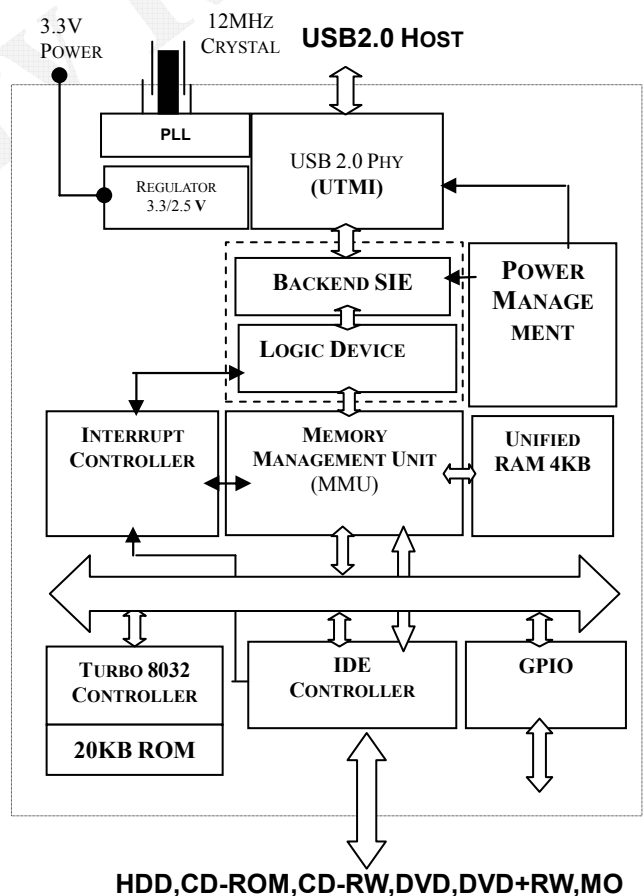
3.3V POWER

12MHZ CRYSTAL

USB2.0 HOST

PLL

USB 2.0 PHY (UTMI)

REGULATOR 3.3/2.5 V

BACKEND SIE

POWER MANAGE MENT

LOGIC DEVICE

INTERRUPT CONTROLLER

MEMORY MANAGEMENT UNIT (MMU)

UNIFIED RAM 4KB

TURBO 8032 CONTROLLER

20KB ROM

IDE CONTROLLER

GPIO

HDD,CD-ROM,CD-RW,DVD,DVD+RW,MO